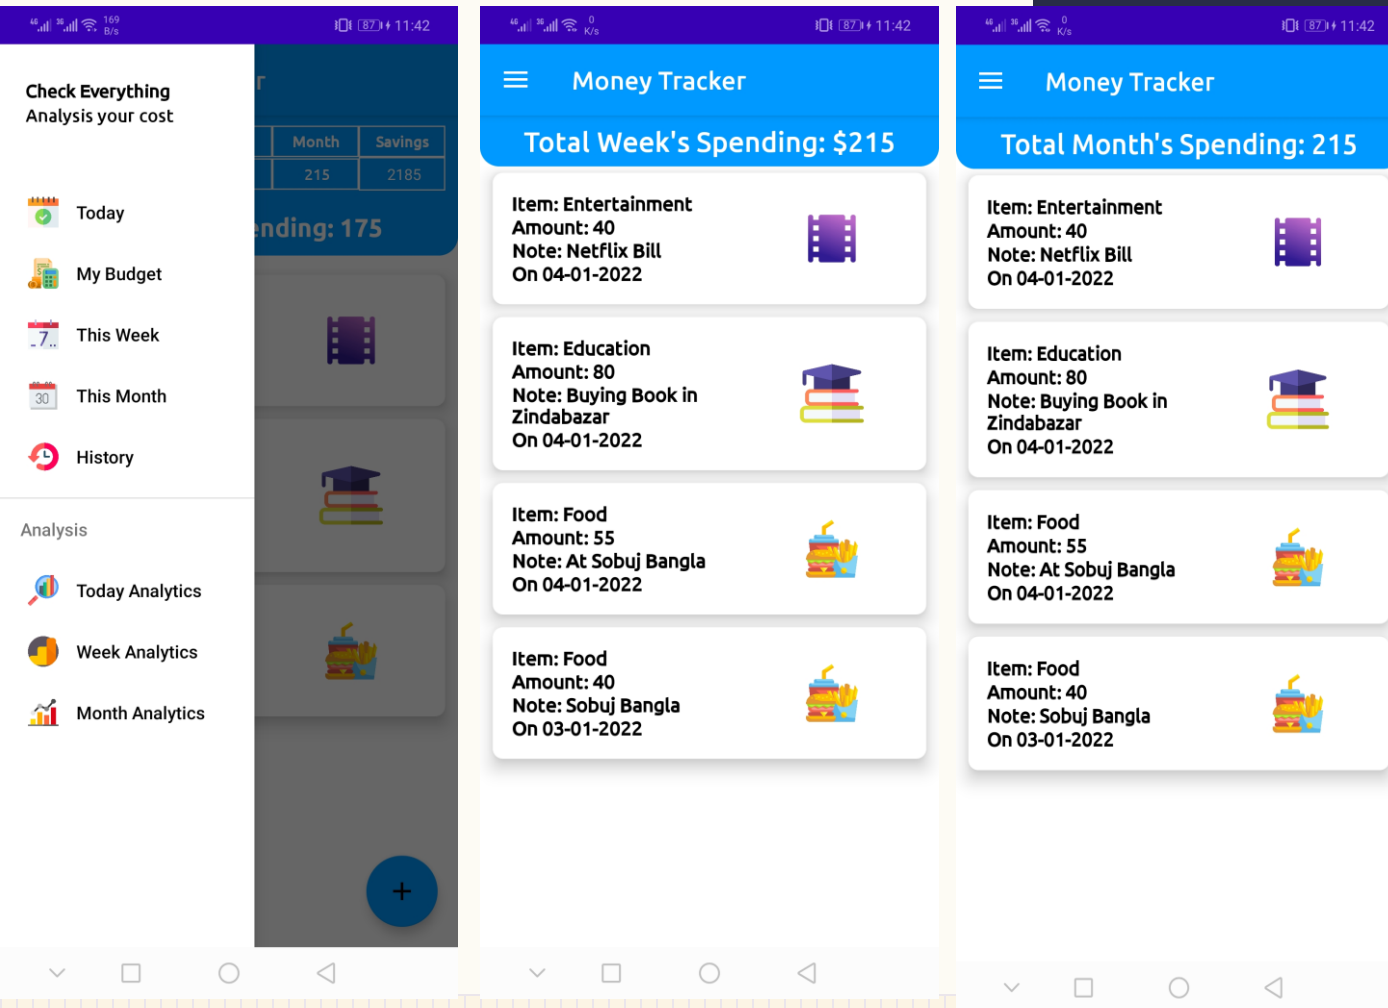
169 B/s 87 11:42

Check Everything
Analysis your cost

Today

My Budget

7
This Week

30
This Month

History

Analysis

Today Analytics

Week Analytics

Month Analytics

r

| Month | Savings |
|---|---|
| 215 | 2185 |

nding: 175

+

0 K/s 87 11:42

Money Tracker

Total Week's Spending: $215

Item: Entertainment
Amount: 40
Note: Netflix Bill
On 04-01-2022

Item: Education
Amount: 80
Note: Buying Book in Zindabazar
On 04-01-2022

Item: Food
Amount: 55
Note: At Sobuj Bangla
On 04-01-2022

Item: Food
Amount: 40
Note: Sobuj Bangla
On 03-01-2022

0 K/s 87 11:42

Money Tracker

Total Month's Spending: 215

Item: Entertainment
Amount: 40
Note: Netflix Bill
On 04-01-2022

Item: Education
Amount: 80
Note: Buying Book in Zindabazar
On 04-01-2022

Item: Food
Amount: 55
Note: At Sobuj Bangla
On 04-01-2022

Item: Food
Amount: 40
Note: Sobuj Bangla
On 03-01-2022